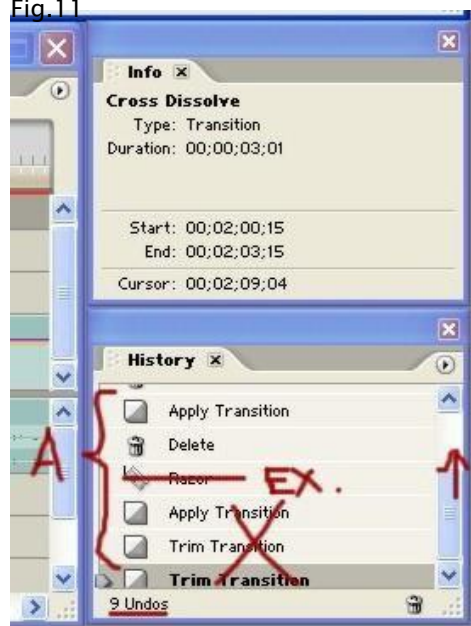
Fig.11

Info

Cross Dissolve

Type: Transition

Duration: 00;00;03;01

Start: 00;02;00;15

End: 00;02;03;15

Cursor: 00;02;09;04

History

Apply Transition

Delete

Razor

Apply Transition

Trim Transition

Trim Transition

9 Undos

A

EX.